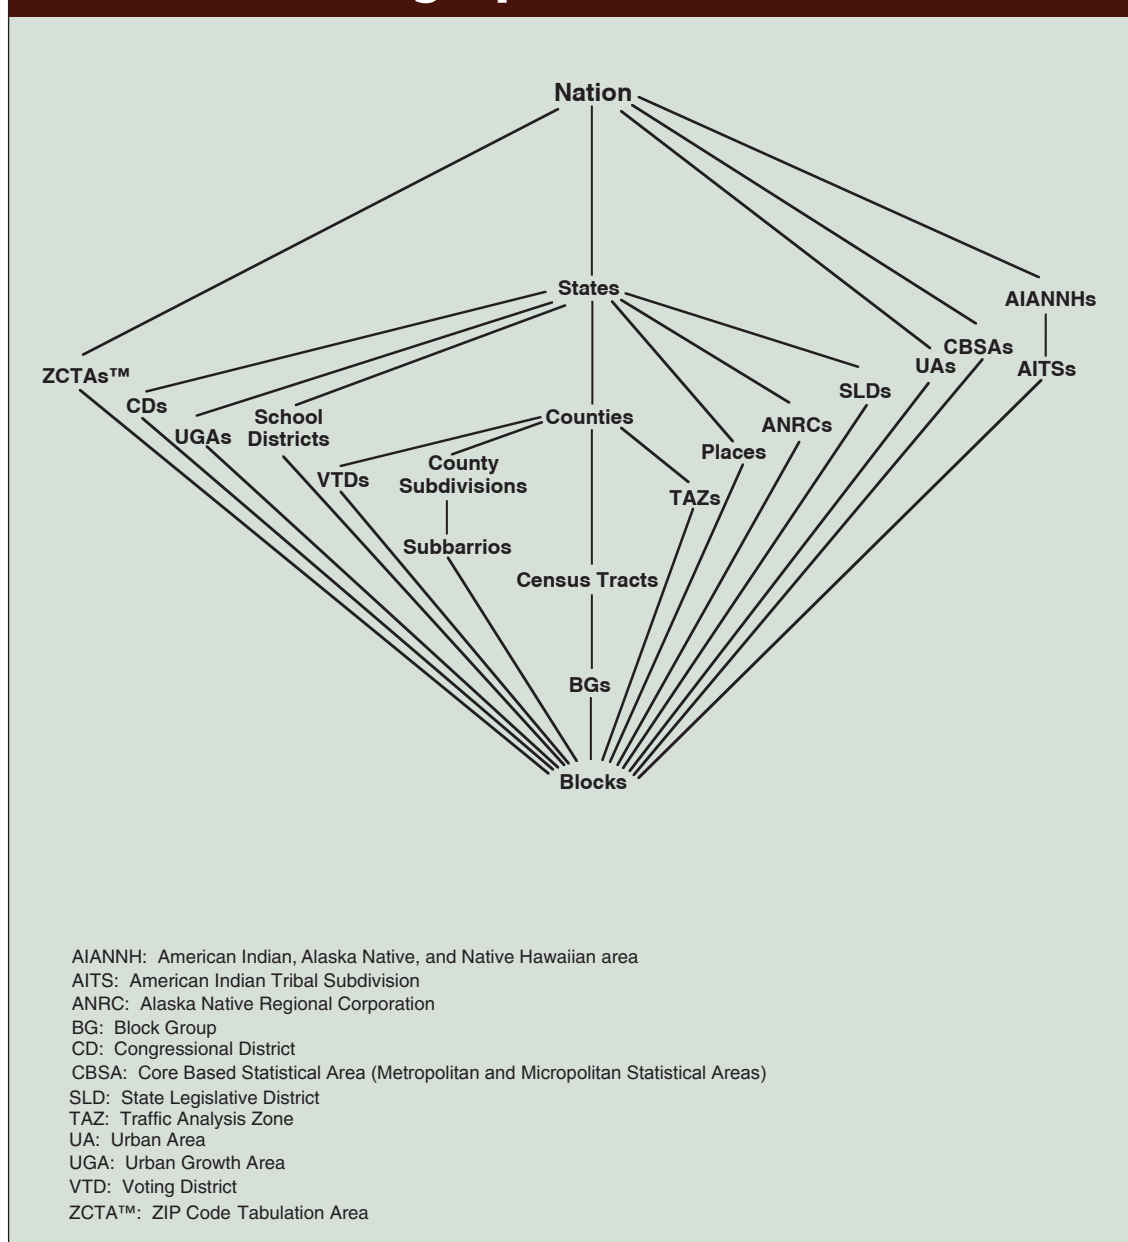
Nation

States

AIANNHs

ZCTAs™

CDs

UGAs

School Districts

Counties

CBSAs

UAs

SLDs

AITSs

ANRCs

Places

VTDs

County Subdivisions

TAZs

Subbarrios

Census Tracts

BGs

Blocks

AIANNH: American Indian, Alaska Native, and Native Hawaiian area
AITS: American Indian Tribal Subdivision
ANRC: Alaska Native Regional Corporation
BG: Block Group
CD: Congressional District
CBSA: Core Based Statistical Area (Metropolitan and Micropolitan Statistical Areas)
SLD: State Legislative District
TAZ: Traffic Analysis Zone
UA: Urban Area
UGA: Urban Growth Area
VTD: Voting District
ZCTA™: ZIP Code Tabulation Area